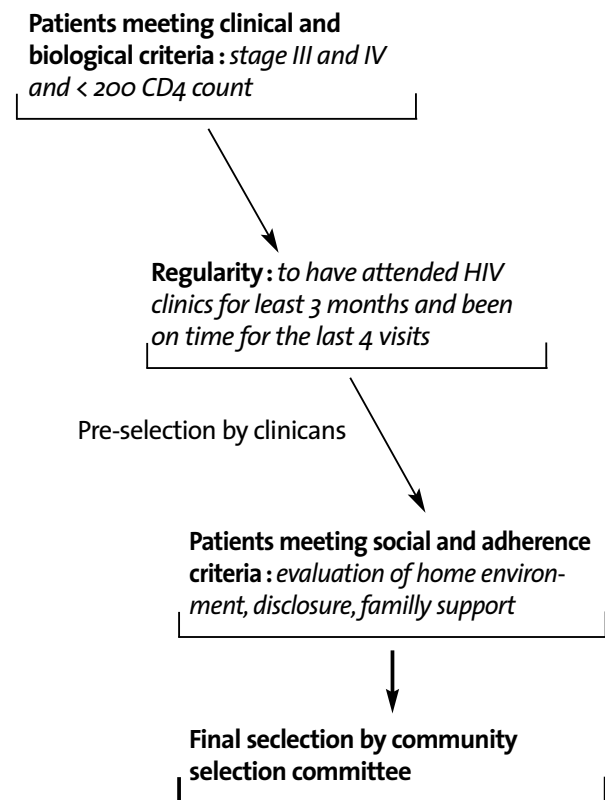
**Patients meeting clinical and biological criteria :** *stage III and IV and < 200 CD4 count*

**Regularity :** *to have attended HIV clinics for least 3 months and been on time for the last 4 visits*

Pre-selection by clinicans

**Patients meeting social and adherence criteria :** *evaluation of home environment, disclosure, familly support*

**Final seclection by community selection committee**